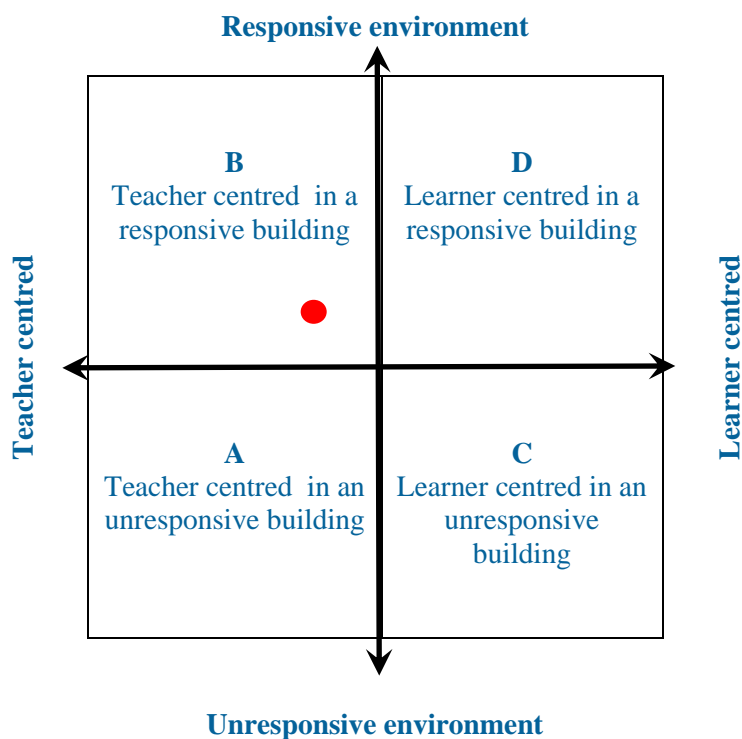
Responsive environment

Teacher centred

Learner centred

B
Teacher centred in a responsive building

D
Learner centred in a responsive building

A
Teacher centred in an unresponsive building

C
Learner centred in an unresponsive building

Unresponsive environment